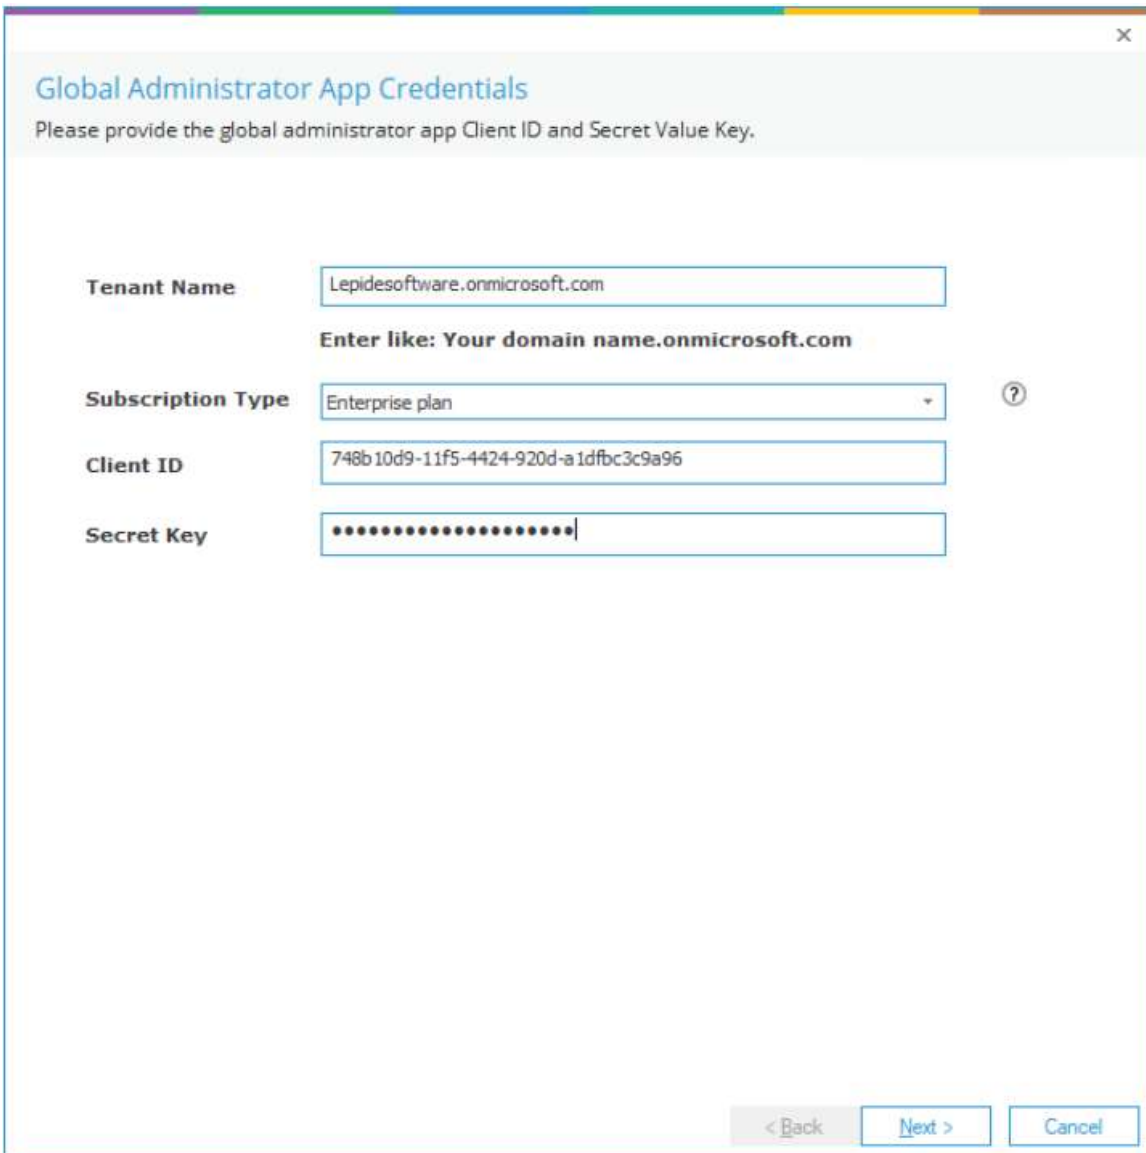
×

Global Administrator App Credentials

Please provide the global administrator app Client ID and Secret Value Key.

Tenant Name
Lepidesoftware.onmicrosoft.com

Enter like: Your domain name.onmicrosoft.com

Subscription Type
Enterprise plan
?

Client ID
748b10d9-11f5-4424-920d-a1dfbc3c9a96

Secret Key
••••••••••••••••••••

< Back
Next >
Cancel